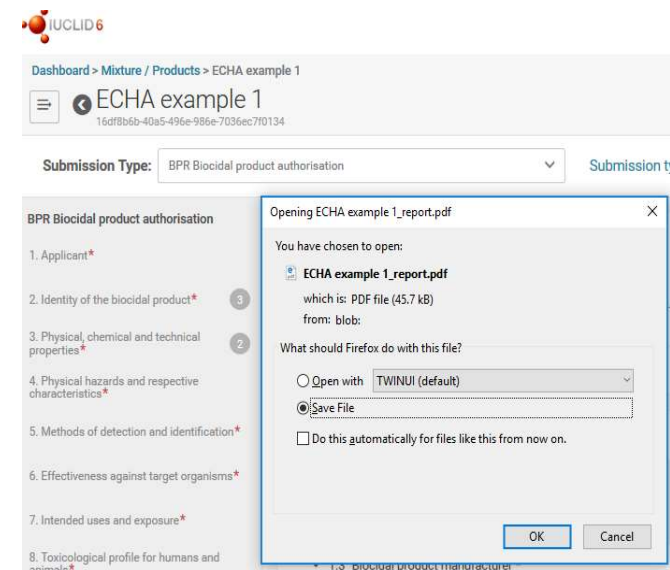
IUCLID 6

Dashboard > Mixture / Products > ECHA example 1

ECHA example 1
16df8b6b-40a5-496e-986e-7036ec7f0134

Submission Type: BPR Biocidal product authorisation

Submission ty

BPR Biocidal product authorisation

1. Applicant*

2. Identity of the biocidal product* 3

3. Physical, chemical and technical properties* 2

4. Physical hazards and respective characteristics*

5. Methods of detection and identification*

6. Effectiveness against target organisms*

7. Intended uses and exposure*

8. Toxicological profile for humans and animals*

1.3 Biocidal product manufacturer

Opening ECHA example 1_report.pdf

You have chosen to open:

ECHA example 1_report.pdf

which is: PDF file (45.7 kB)

from: blob:

What should Firefox do with this file?

Open with TWINUI (default)

Save File

Do this automatically for files like this from now on.

OK

Cancel